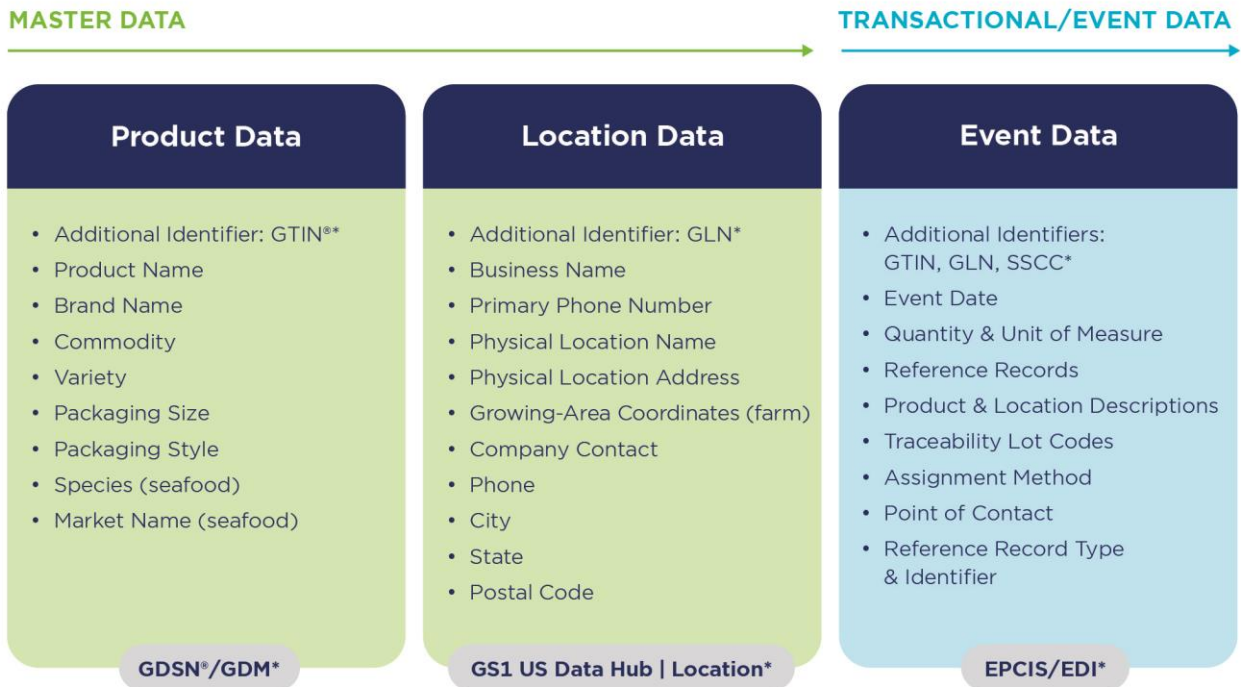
MASTER DATA

TRANSACTIONAL/EVENT DATA

Product Data

- Additional Identifier: GTIN®*
- Product Name
- Brand Name
- Commodity
- Variety
- Packaging Size
- Packaging Style
- Species (seafood)
- Market Name (seafood)

GDSN®/GDM*

Location Data

- Additional Identifier: GLN*
- Business Name
- Primary Phone Number
- Physical Location Name
- Physical Location Address
- Growing-Area Coordinates (farm)
- Company Contact
- Phone
- City
- State
- Postal Code

GS1 US Data Hub | Location*

Event Data

- Additional Identifiers: GTIN, GLN, SSCC*
- Event Date
- Quantity & Unit of Measure
- Reference Records
- Product & Location Descriptions
- Traceability Lot Codes
- Assignment Method
- Point of Contact
- Reference Record Type & Identifier

EPCIS/EDI*